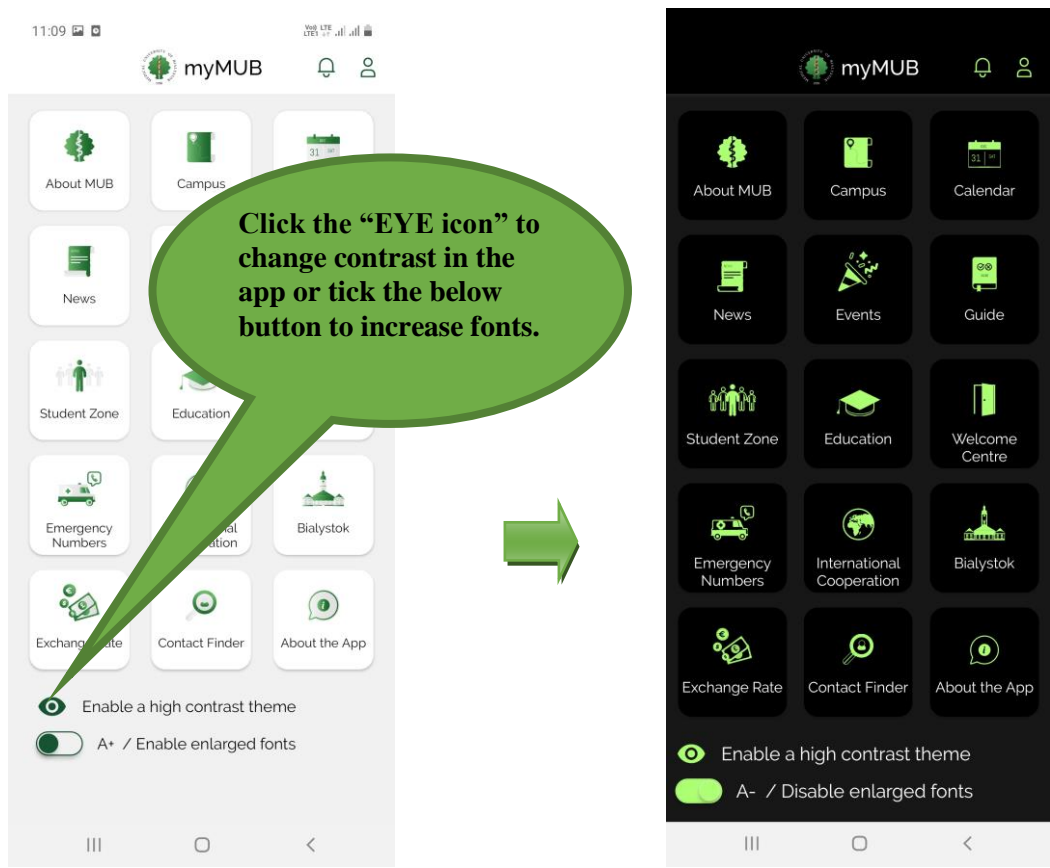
11:09

myMUB

About MUB

Campus

31

News

Student Zone

Education

Emergency Numbers

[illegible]al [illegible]ation

Bialystok

Exchange Rate

Contact Finder

About the App

Click the “EYE icon” to change contrast in the app or tick the below button to increase fonts.

Enable a high contrast theme

A+ / Enable enlarged fonts

myMUB

About MUB

Campus

Calendar

News

Events

Guide

Student Zone

Education

Welcome Centre

Emergency Numbers

International Cooperation

Bialystok

Exchange Rate

Contact Finder

About the App

Enable a high contrast theme

A- / Disable enlarged fonts